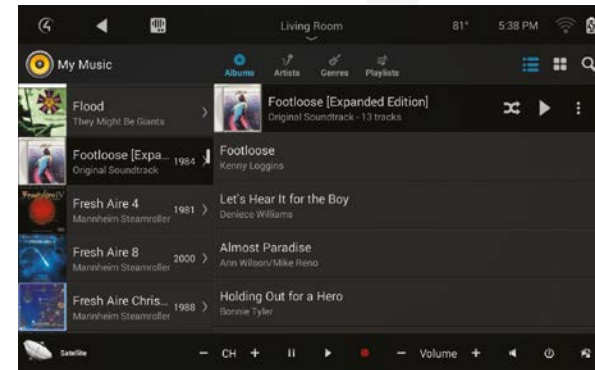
Living Room
81°
5:38 PM

My Music

Albums
Artists
Genres
Playlists

Flood
They Might Be Giants

Footloose [Expa...
Original Soundtrack
1984

Fresh Aire 4
Mannheim Steamroller
1981

Fresh Aire 8
Mannheim Steamroller
2000

Fresh Aire Chris...
Mannheim Steamroller
1988

Footloose [Expanded Edition]
Original Soundtrack - 13 tracks

Footloose
Kenny Loggins

Let's Hear It for the Boy
Deniece Williams

Almost Paradise
Ann Wilson/Mike Reno

Holding Out for a Hero
Bonnie Tyler

Satellite
– CH +
– Volume +